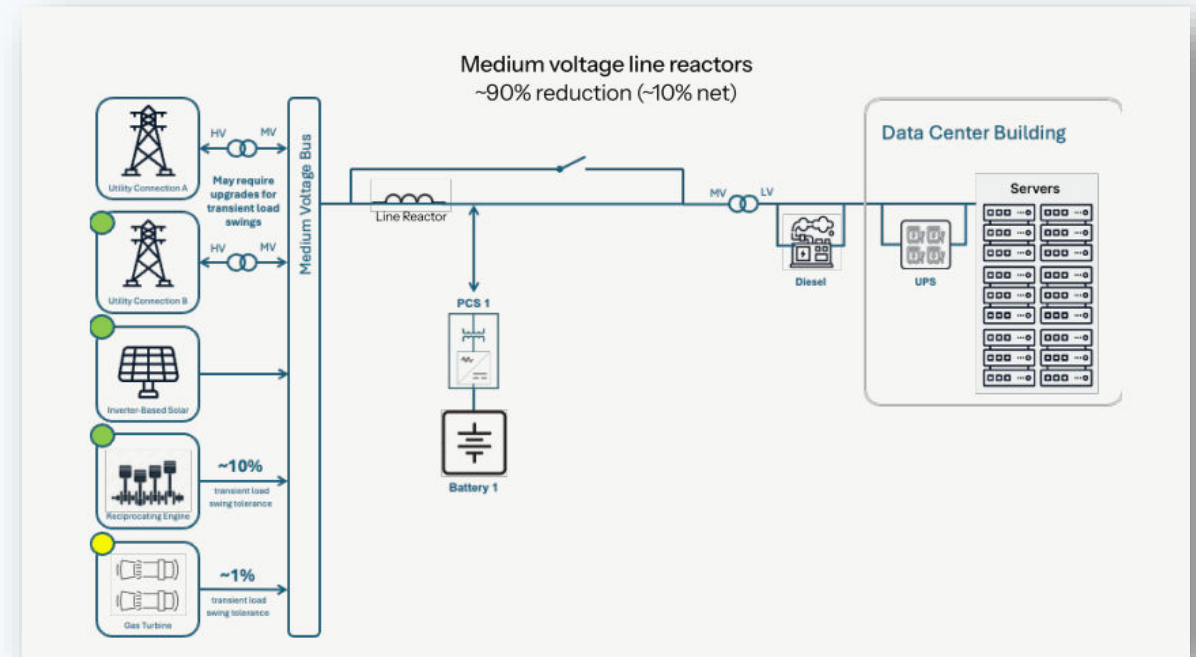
Medium voltage line reactors
~90% reduction (~10% net)

Utility Connection A

HV MV

May require upgrades for transient load swings

Utility Connection B

HV MV

Inverter-Based Solar

Reciprocating Engine

~10%
transient load swing tolerance

Gas Turbine

~1%
transient load swing tolerance

Medium Voltage Bus

Line Reactor

PCS 1

Battery 1

MV LV

Diesel

Data Center Building

UPS

Servers